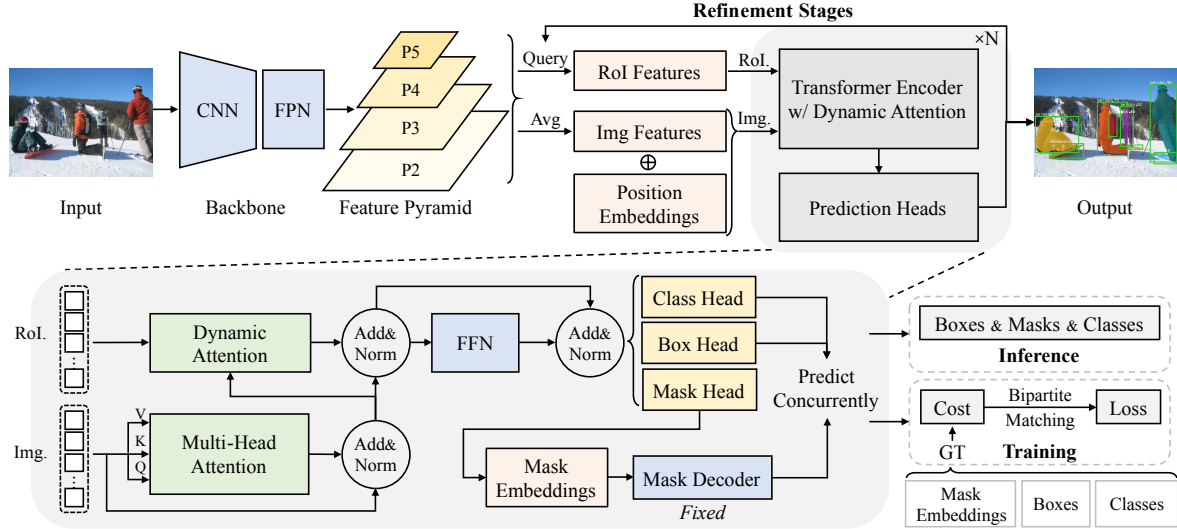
Refinement Stages

×N

Input

CNN

FPN

Backbone

P5

P4

P3

P2

Feature Pyramid

Query

RoI Features

RoI.

Avg

Img Features

Img.

$\oplus$

Position Embeddings

Transformer Encoder w/ Dynamic Attention

Prediction Heads

Output

RoI.

Img.

Dynamic Attention

V

K

Q

Multi-Head Attention

Add& Norm

Add& Norm

FFN

Add& Norm

Class Head

Box Head

Mask Head

Predict Concurrently

Mask Embeddings

Mask Decoder

Fixed

Boxes & Masks & Classes

Inference

Cost

Bipartite Matching

Loss

GT

Training

Mask Embeddings

Boxes

Classes